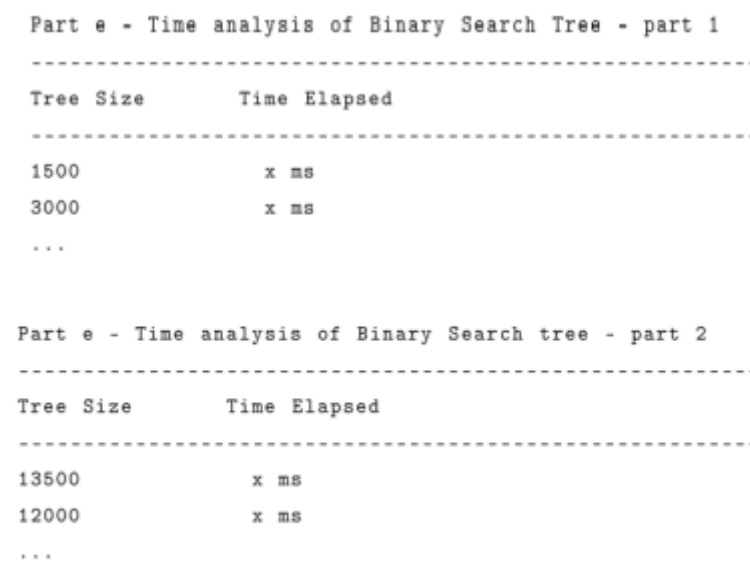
Part e - Time analysis of Binary Search Tree - part 1

-----------------------------------------------------------

Tree Size Time Elapsed

-----------------------------------------------------------

1500 x ms

3000 x ms

...

Part e - Time analysis of Binary Search tree - part 2

-----------------------------------------------------------

Tree Size Time Elapsed

-----------------------------------------------------------

13500 x ms

12000 x ms

...